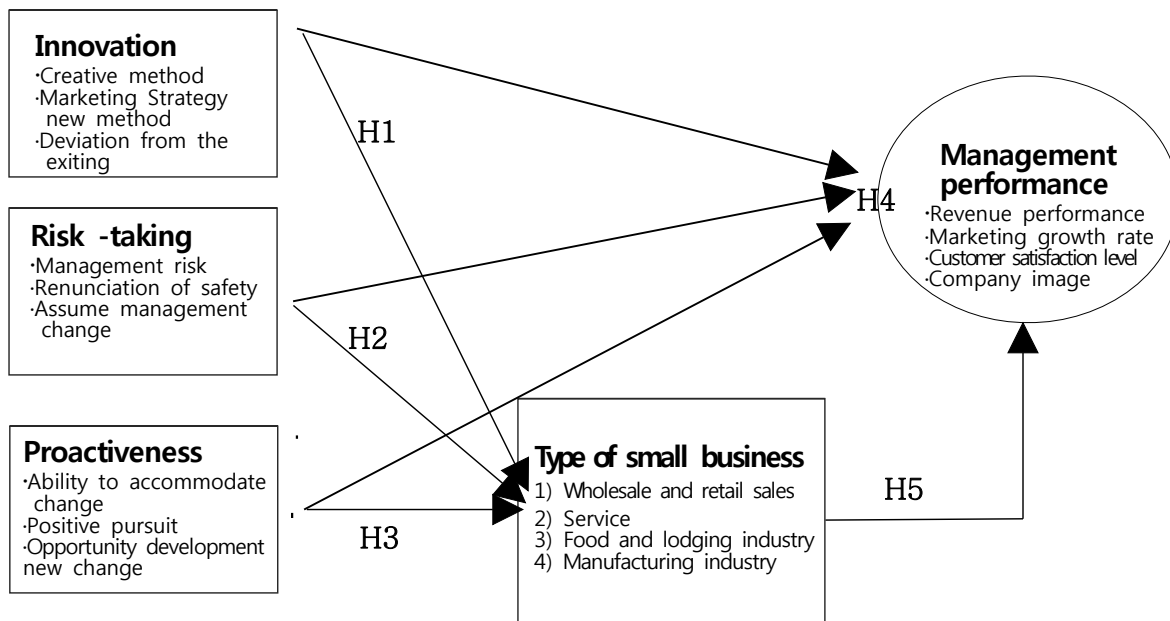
Innovation
·Creative method
·Marketing Strategy new method
·Deviation from the exiting

H1

Management performance
·Revenue performance
·Marketing growth rate
·Customer satisfaction level
·Company image

H4

Risk -taking
·Management risk
·Renunciation of safety
·Assume management change

H2

Proactiveness
·Ability to accommodate change
·Positive pursuit
·Opportunity development new change

H3

Type of small business
1) Wholesale and retail sales
2) Service
3) Food and lodging industry
4) Manufacturing industry

H5